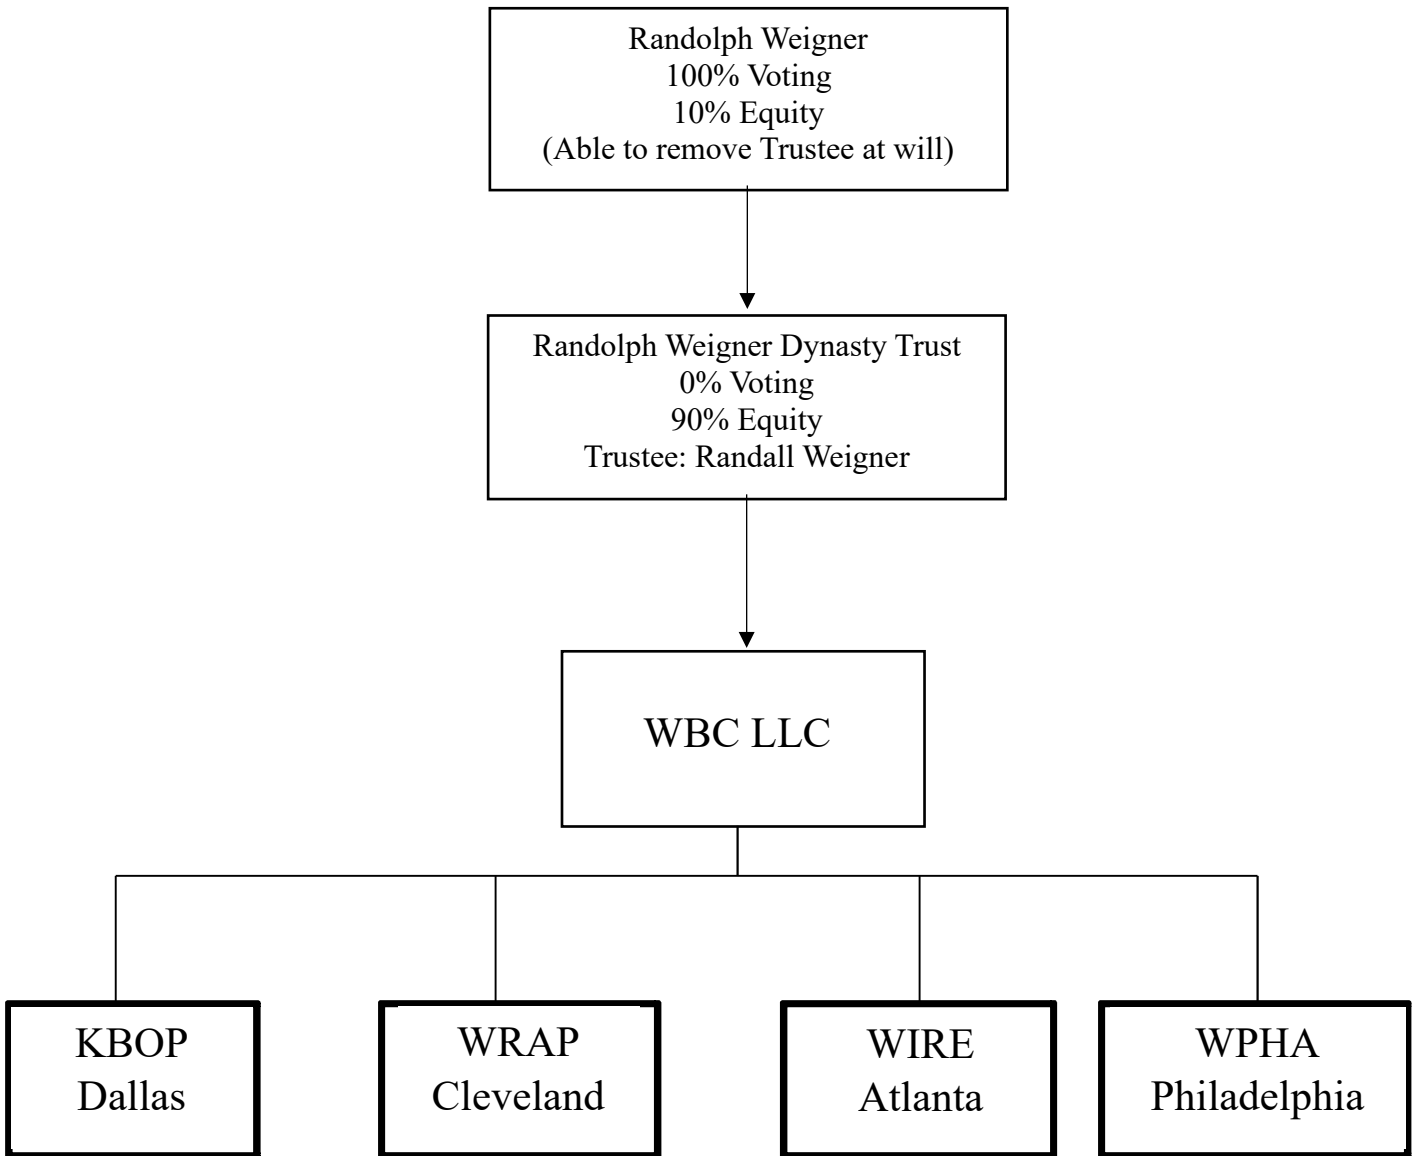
Randolph Weigner
100% Voting
10% Equity
(Able to remove Trustee at will)

Randolph Weigner Dynasty Trust
0% Voting
90% Equity
Trustee: Randall Weigner

WBC LLC

KBOP
Dallas

WRAP
Cleveland

WIRE
Atlanta

WPHA
Philadelphia